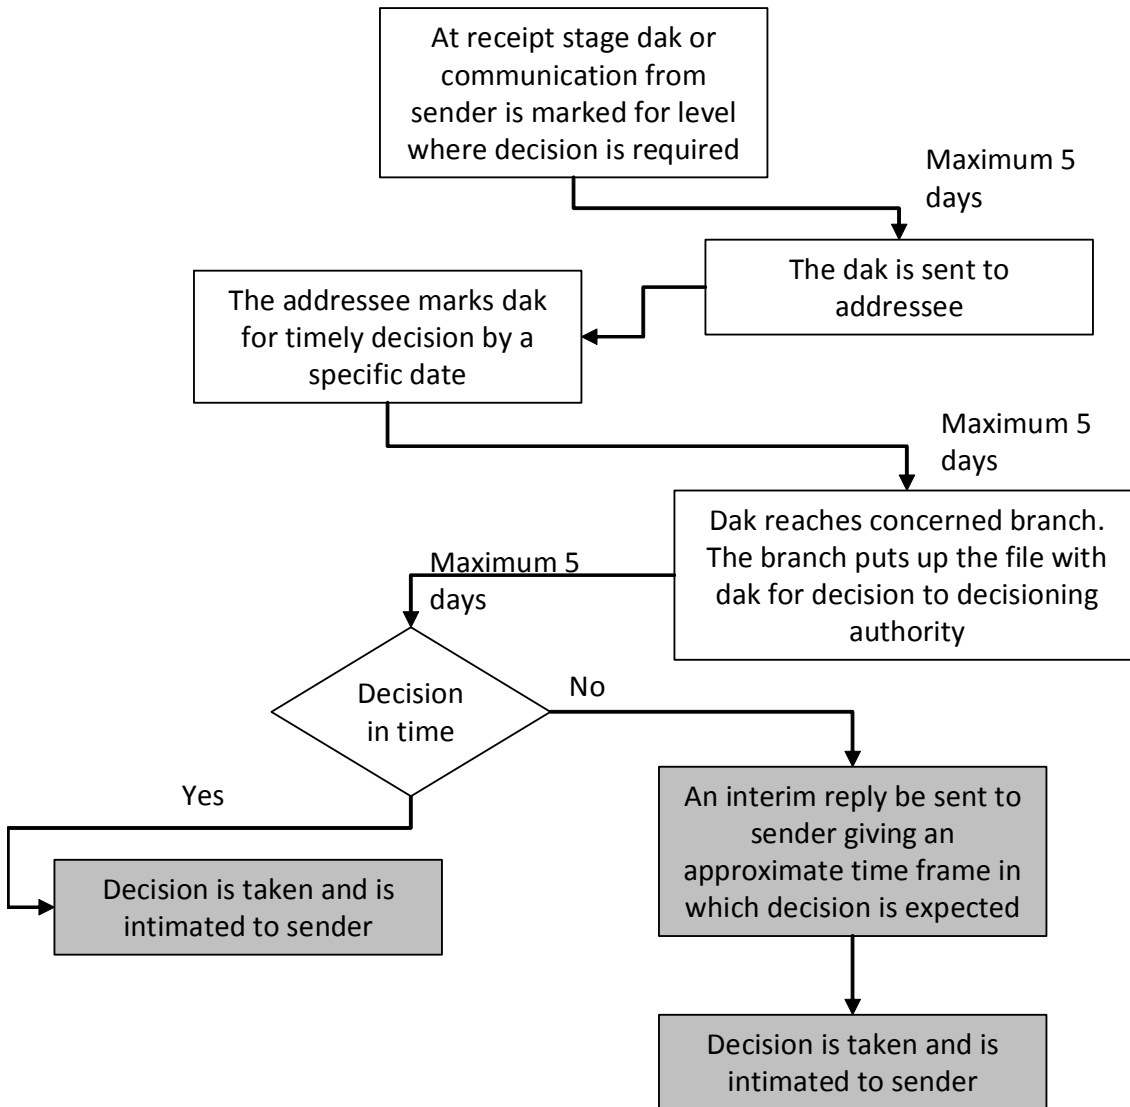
At receipt stage dak or communication from sender is marked for level where decision is required

Maximum 5 days

The dak is sent to addressee

The addressee marks dak for timely decision by a specific date

Maximum 5 days

Dak reaches concerned branch. The branch puts up the file with dak for decision to decisioning authority

Maximum 5 days

Decision in time

No

Yes

Decision is taken and is intimated to sender

An interim reply be sent to sender giving an approximate time frame in which decision is expected

Decision is taken and is intimated to sender